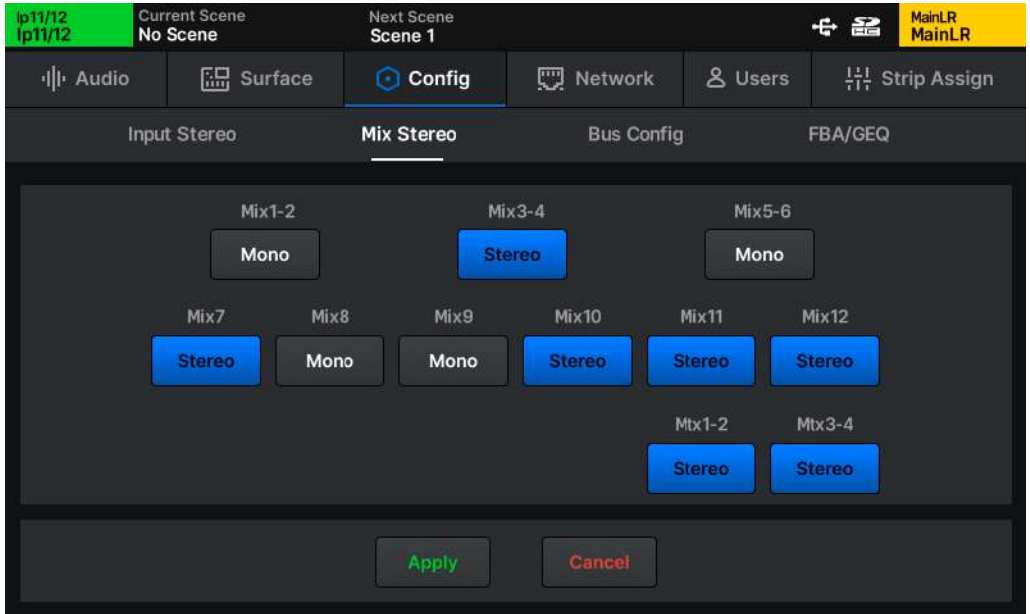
Ip11/12
Ip11/12

Current Scene
No Scene

Next Scene
Scene 1

MainLR
MainLR

Audio
Surface
Config
Network
Users
Strip Assign

Input Stereo
Mix Stereo
Bus Config
FBA/GEQ

Mix1-2
Mono

Mix3-4
Stereo

Mix5-6
Mono

Mix7
Stereo

Mix8
Mono

Mix9
Mono

Mix10
Stereo

Mix11
Stereo

Mix12
Stereo

Mtx1-2
Stereo

Mtx3-4
Stereo

Apply
Cancel